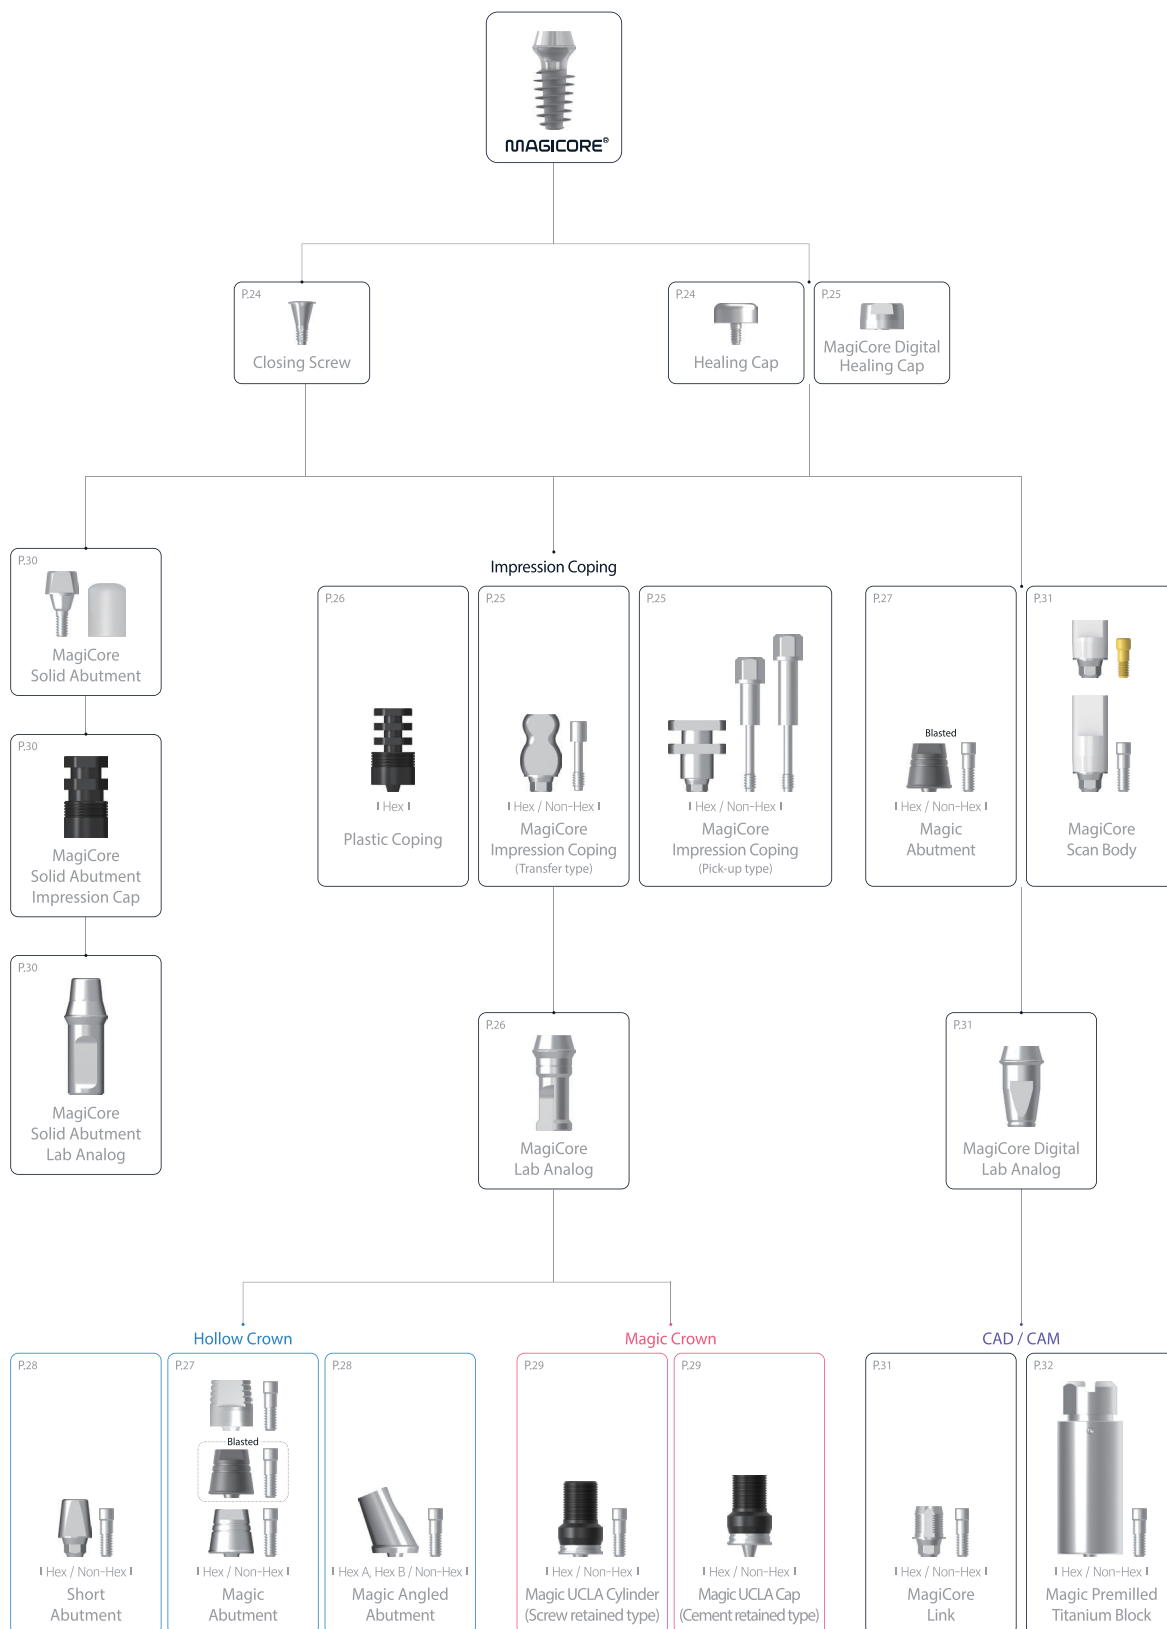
MAGICORE®

P.24
Closing Screw

P.24
Healing Cap

P.25
MagiCore Digital Healing Cap

P.30
MagiCore Solid Abutment

P.30
MagiCore Solid Abutment Impression Cap

P.30
MagiCore Solid Abutment Lab Analog

Impression Coping

P.26
I Hex I
Plastic Coping

P.25
I Hex / Non-Hex I
MagiCore Impression Coping
(Transfer type)

P.25
I Hex / Non-Hex I
MagiCore Impression Coping
(Pick-up type)

P.27
Blasted
I Hex / Non-Hex I
Magic Abutment

P.31
MagiCore Scan Body

P.26
MagiCore Lab Analog

P.31
MagiCore Digital Lab Analog

Hollow Crown

P.28
I Hex / Non-Hex I
Short Abutment

P.27
Blasted
I Hex / Non-Hex I
Magic Abutment

P.28
I Hex A, Hex B / Non-Hex I
Magic Angled Abutment

Magic Crown

P.29
I Hex / Non-Hex I
Magic UCLA Cylinder
(Screw retained type)

P.29
I Hex / Non-Hex I
Magic UCLA Cap
(Cement retained type)

CAD / CAM

P.31
I Hex / Non-Hex I
MagiCore Link

P.32
I Hex / Non-Hex I
Magic Premilled Titanium Block